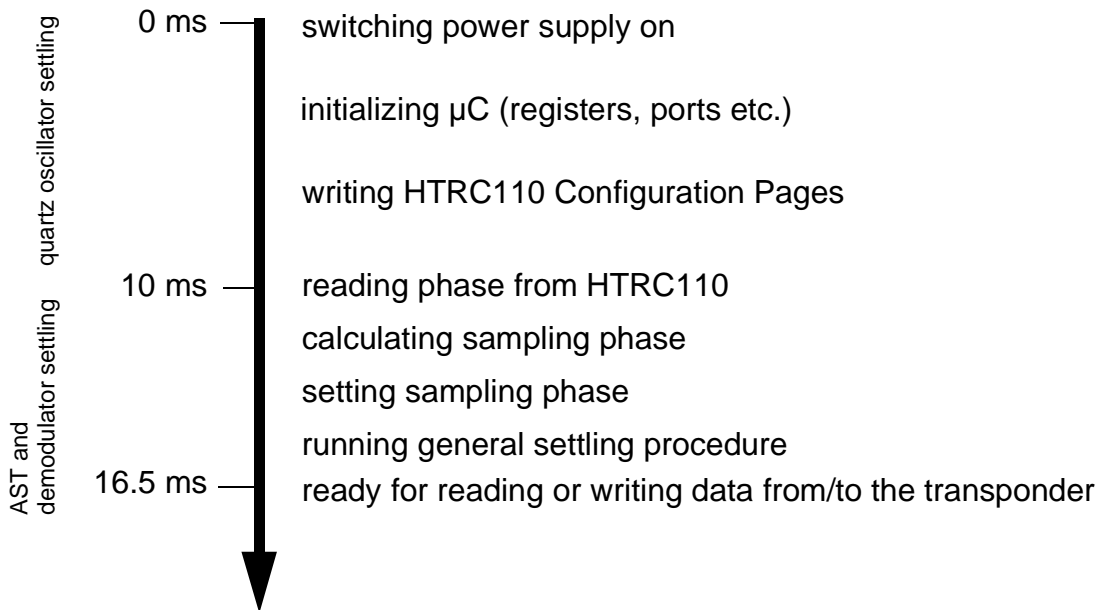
quartz oscillator settling

AST and demodulator settling

0 ms switching power supply on

initializing µC (registers, ports etc.)

writing HTRC110 Configuration Pages

10 ms reading phase from HTRC110

calculating sampling phase

setting sampling phase

running general settling procedure

16.5 ms ready for reading or writing data from/to the transponder